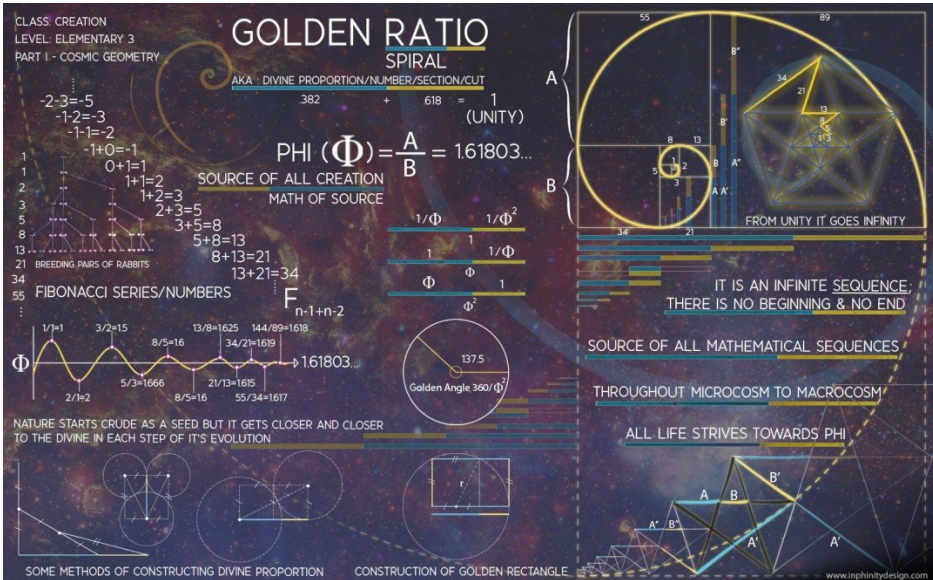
CLASS: CREATION
LEVEL: ELEMENTARY 3
PART I - COSMIC GEOMETRY

GOLDEN RATIO
SPIRAL
AKA : DIVINE PROPORTION/NUMBER/SECTION/CUT

.382 + .618 = 1 (UNITY)

PHI ($\Phi$) = $\frac{A}{B}$ = 1.61803...

SOURCE OF ALL CREATION
MATH OF SOURCE

-2-3=-5
-1-2=-3
-1-1=-2
-1+0=-1
0+1=1
1+1=2
1+2=3
2+3=5
3+5=8
5+8=13
8+13=21
13+21=34

1
1
2
3
5
8
13
21
34
55

BREEDING PAIRS OF RABBITS

FIBONACCI SERIES/NUMBERS

$F_{n-1+n-2}$

$1/\Phi$ $1/\Phi^2$
1
1 $1/\Phi$
$\Phi$
$\Phi$ 1
$\Phi^2$

1/1=1 3/2=1.5 8/5=1.6 13/8=1.625 34/21=1.619 144/89=1.618
2/1=2 5/3=1.666 8/5=1.6 21/13=1.615 55/34=1.617
$\Phi$ 1.61803...

137.5
Golden Angle 360/$\Phi^2$

NATURE STARTS CRUDE AS A SEED BUT IT GETS CLOSER AND CLOSER TO THE DIVINE IN EACH STEP OF IT'S EVOLUTION

SOME METHODS OF CONSTRUCTING DIVINE PROPORTION

CONSTRUCTION OF GOLDEN RECTANGLE

55 89
A
B
34 21
8 13
5 3 2 1
B" B' B A" A A'
34
21
13
8
5

FROM UNITY IT GOES INFINITY

IT IS AN INFINITE SEQUENCE;
THERE IS NO BEGINNING & NO END

SOURCE OF ALL MATHEMATICAL SEQUENCES

THROUGHOUT MICROCOSM TO MACROCOSM

ALL LIFE STRIVES TOWARDS PHI

A B B'
A" B"
A'
A'

www.inphinitydesign.com